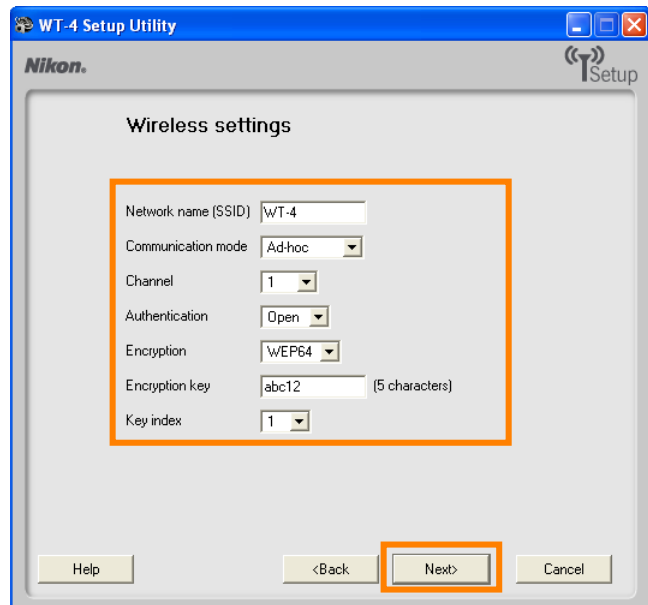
WT-4 Setup Utility

Nikon.

Setup

Wireless settings

Network name (SSID) WT-4

Communication mode Ad-hoc

Channel 1

Authentication Open

Encryption WEP64

Encryption key abc12 (5 characters)

Key index 1

Help

<Back

Next>

Cancel